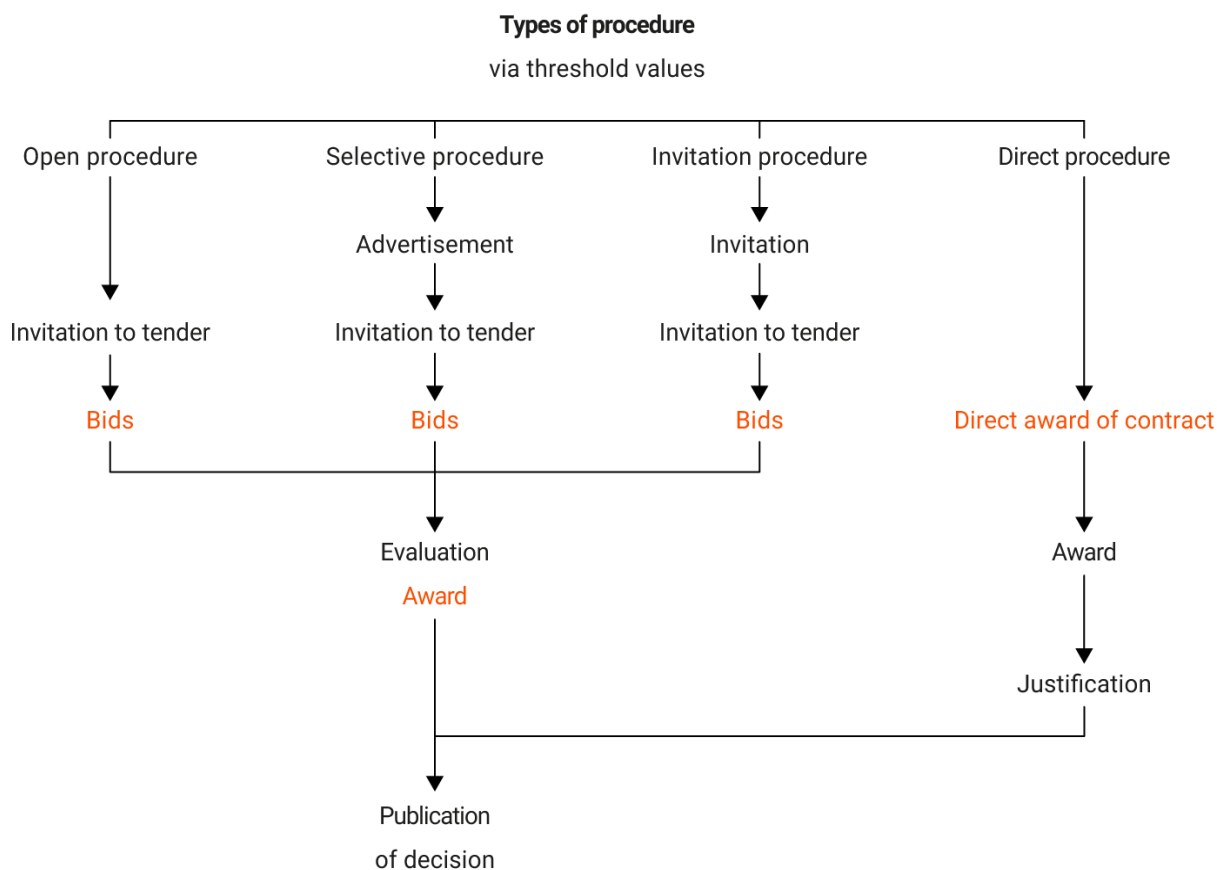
Types of procedure
via threshold values

Open procedure
Invitation to tender
Bids

Selective procedure
Advertisement
Invitation to tender
Bids

Invitation procedure
Invitation
Invitation to tender
Bids

Direct procedure
Direct award of contract
Award
Justification

Evaluation
Award

Publication of decision